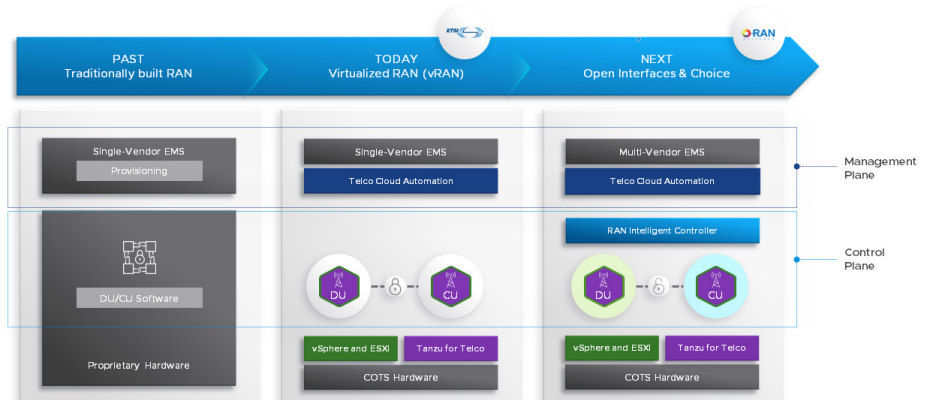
PAST
Traditionally built RAN

ETSI

TODAY
Virtualized RAN (vRAN)

O-RAN

NEXT
Open Interfaces & Choice

Single-Vendor EMS
Provisioning

Single-Vendor EMS
Telco Cloud Automation

Multi-Vendor EMS
Telco Cloud Automation

Management Plane

RAN Intelligent Controller

Control Plane

DU/CU Software

DU
CU

DU
CU

Proprietary Hardware

vSphere and ESXi
Tanzu for Telco
COTS Hardware

vSphere and ESXi
Tanzu for Telco
COTS Hardware